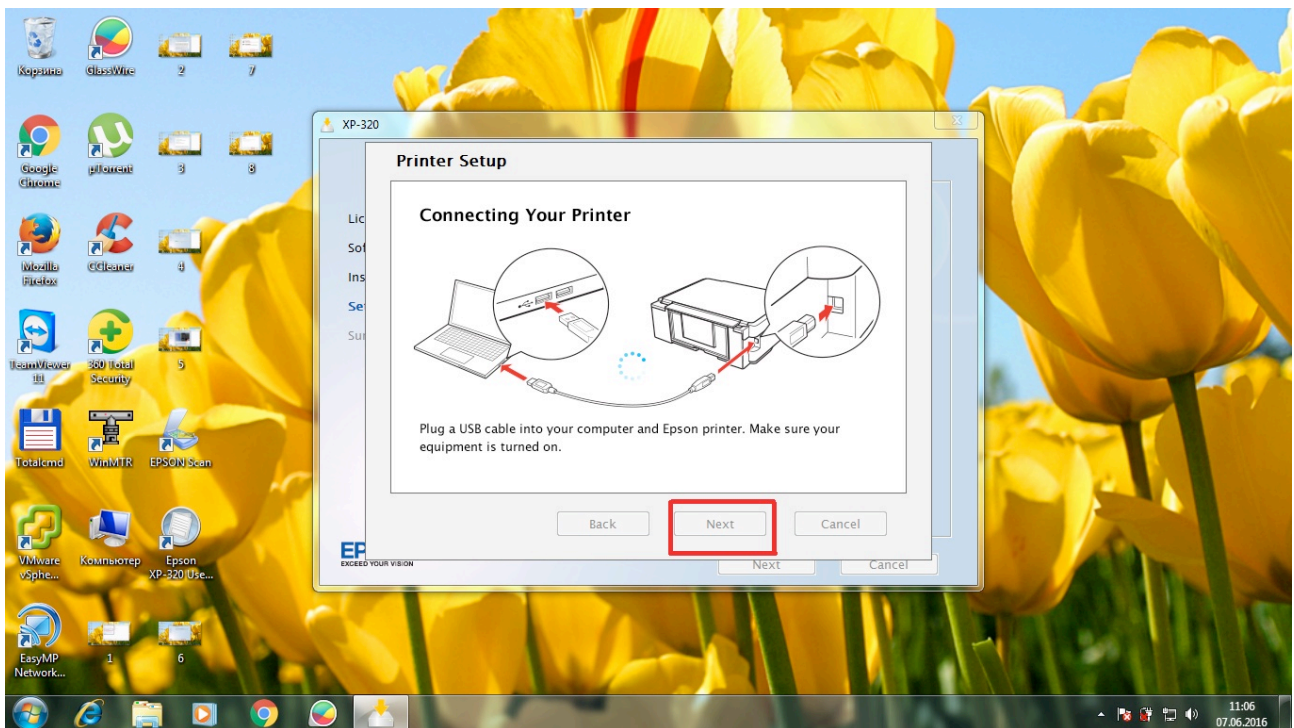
Корзина
GlassWire
2
7
Google Chrome
µTorrent
3
8
Mozilla Firefox
CCleaner
4
TeamViewer 11
360 Total Security
5
Totalcmd
WinMTR
EPSON Scan
VMware vSphe...
Компьютер
Epson XP-320 Use...
EasyMP Network...
1
6

XP-320

Lic
Sof
Ins
Set
Sur

EP
EXCEED YOUR VISION

Next
Cancel

Printer Setup

Connecting Your Printer

Plug a USB cable into your computer and Epson printer. Make sure your equipment is turned on.

Back
Next
Cancel

11:06
07.06.2016